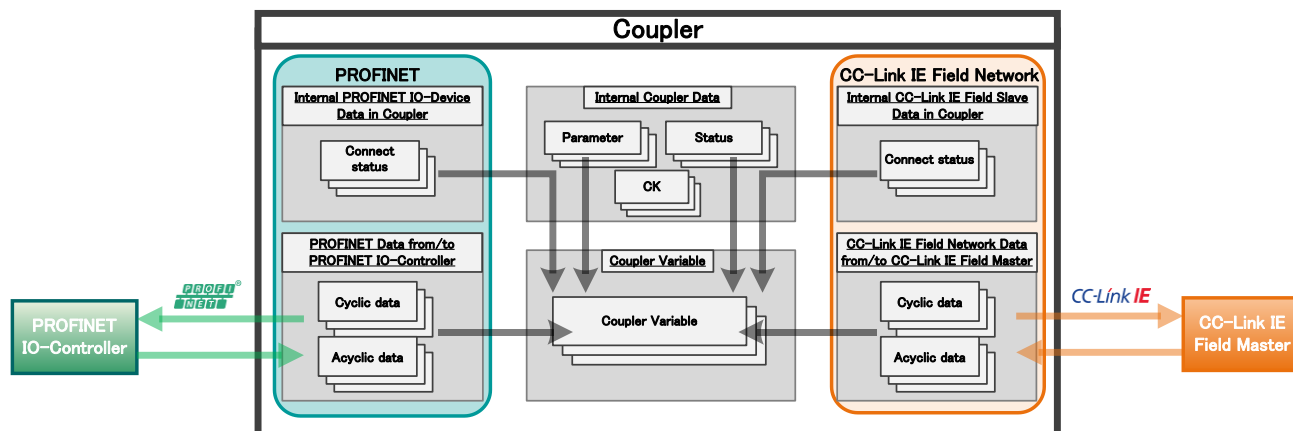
Coupler

PROFINET

Internal PROFINET IO-Device Data in Coupler

Connect status

PROFINET Data from/to PROFINET IO-Controller

Cyclic data

Acyclic data

Internal Coupler Data

Parameter

Status

CK

Coupler Variable

Coupler Variable

CC-Link IE Field Network

Internal CC-Link IE Field Slave Data in Coupler

Connect status

CC-Link IE Field Network Data from/to CC-Link IE Field Master

Cyclic data

Acyclic data

PROFI NET

PROFINET IO-Controller

CC-Link IE

CC-Link IE Field Master